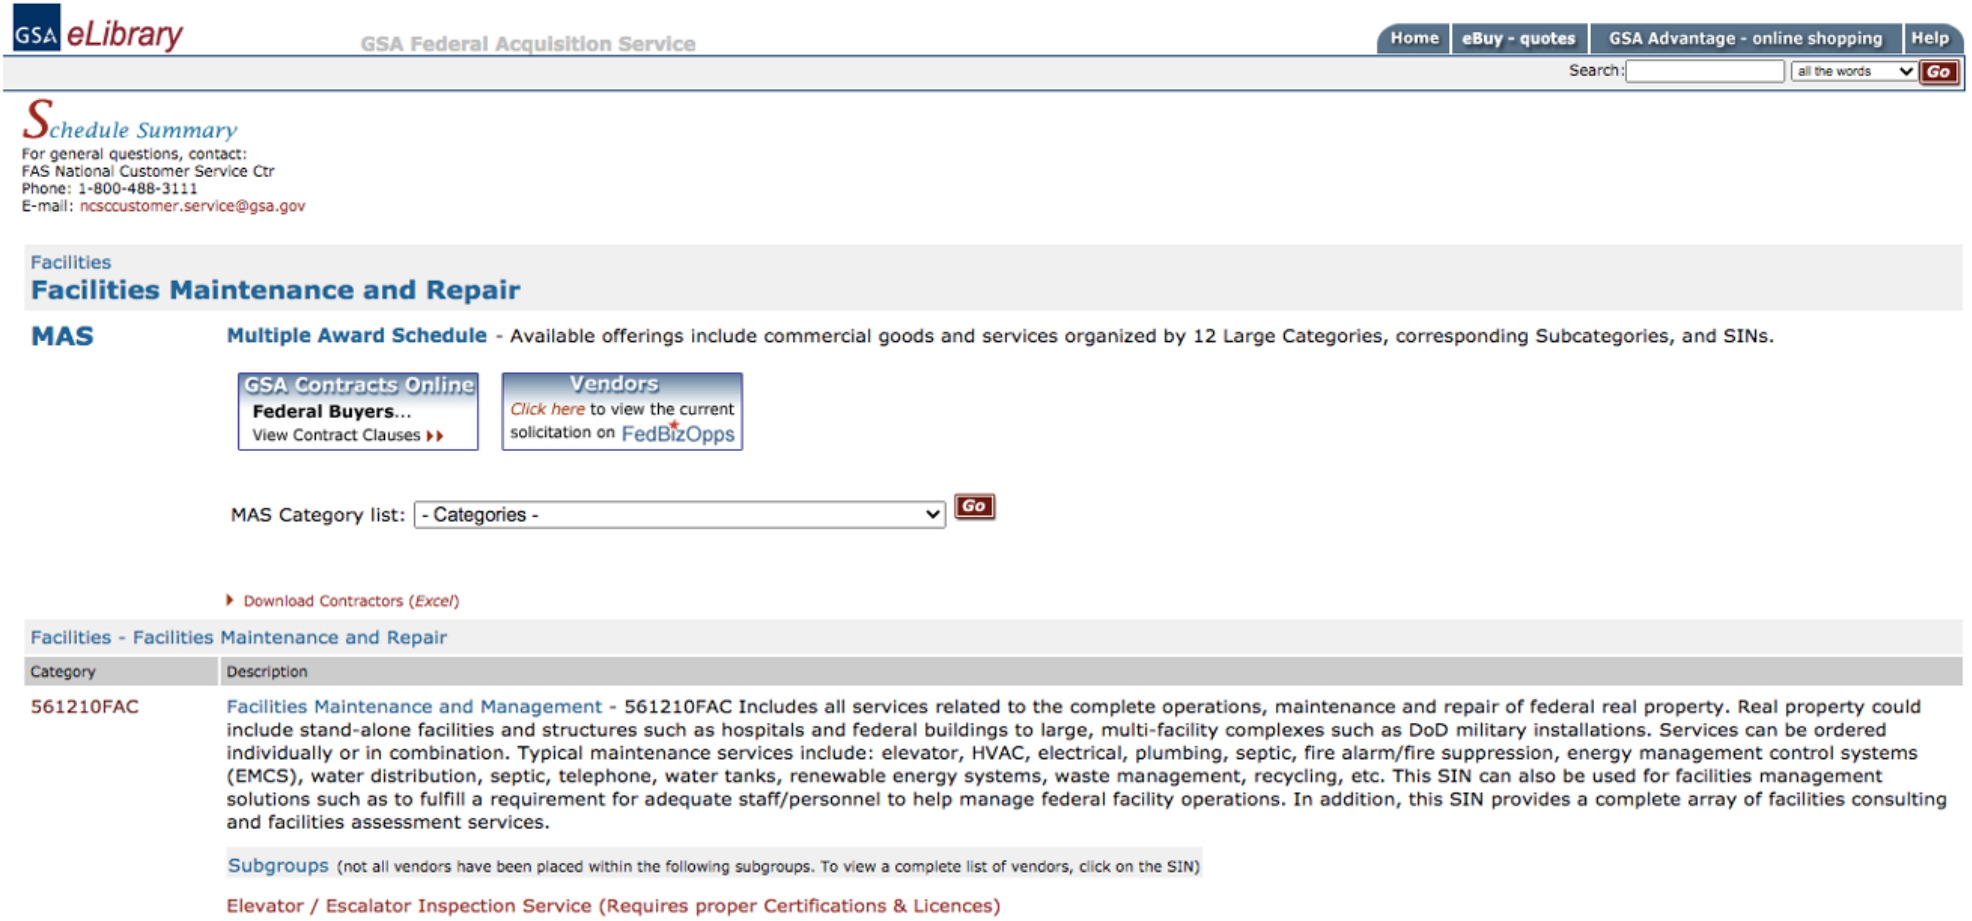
GSA eLibrary

GSA Federal Acquisition Service

Home | eBuy - quotes | GSA Advantage - online shopping | Help

Search: all the words Go

Schedule Summary
For general questions, contact:
FAS National Customer Service Ctr
Phone: 1-800-488-3111
E-mail: ncsccustomer.service@gsa.gov

Facilities
Facilities Maintenance and Repair

MAS

Multiple Award Schedule - Available offerings include commercial goods and services organized by 12 Large Categories, corresponding Subcategories, and SINs.

GSA Contracts Online
Federal Buyers...
View Contract Clauses

Vendors
Click here to view the current solicitation on FedBizOpps

MAS Category list: - Categories - Go

Download Contractors (Excel)

Facilities - Facilities Maintenance and Repair

| Category | Description |
|---|---|
| 561210FAC | Facilities Maintenance and Management - 561210FAC Includes all services related to the complete operations, maintenance and repair of federal real property. Real property could include stand-alone facilities and structures such as hospitals and federal buildings to large, multi-facility complexes such as DoD military installations. Services can be ordered individually or in combination. Typical maintenance services include: elevator, HVAC, electrical, plumbing, septic, fire alarm/fire suppression, energy management control systems (EMCS), water distribution, septic, telephone, water tanks, renewable energy systems, waste management, recycling, etc. This SIN can also be used for facilities management solutions such as to fulfill a requirement for adequate staff/personnel to help manage federal facility operations. In addition, this SIN provides a complete array of facilities consulting and facilities assessment services. |

Subgroups (not all vendors have been placed within the following subgroups. To view a complete list of vendors, click on the SIN)

Elevator / Escalator Inspection Service (Requires proper Certifications & Licences)